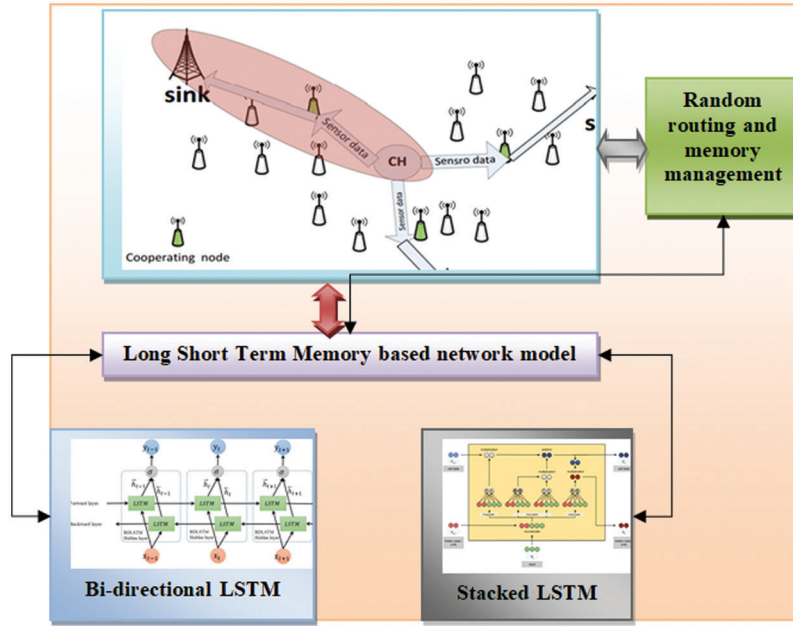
sink

Sensor data

CH

Sensro data

Sensor data

S

Cooperating node

Random routing and memory management

Long Short Term Memory based network model

$y_{t-1}$

$y_t$

$y_{t+1}$

$\sigma$

$\sigma$

$\sigma$

$\vec{h}_{t-1}$

$\overleftarrow{h}_{t-1}$

$\vec{h}_t$

$\overleftarrow{h}_t$

$\vec{h}_{t+1}$

$\overleftarrow{h}_{t+1}$

Forward layer

Backward layer

LSTM

LSTM

LSTM

LSTM

LSTM

LSTM

BiLSTM Hidden layer

BiLSTM Hidden layer

BiLSTM Hidden layer

$x_{t-1}$

$x_t$

$x_{t+1}$

Bi-directional LSTM

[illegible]

Stacked LSTM